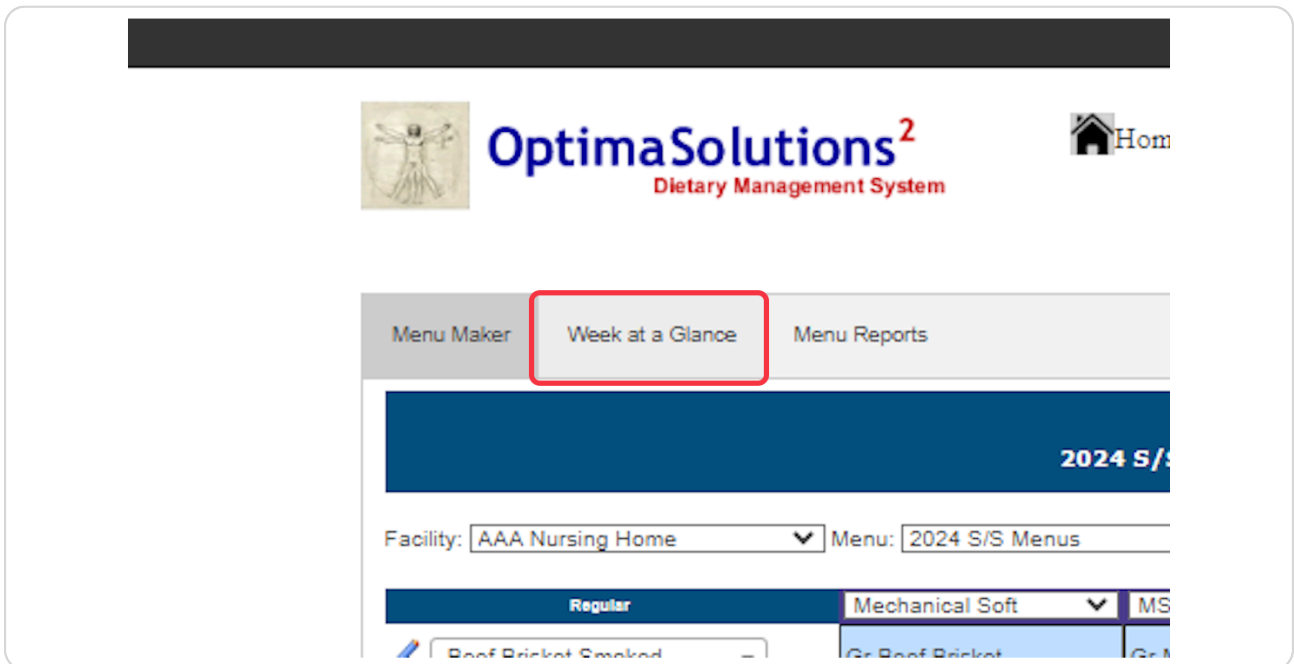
OptimaSolutions$^2$
Dietary Management System

Hom

Menu Maker
Week at a Glance
Menu Reports

2024 S/S

Facility: AAA Nursing Home
Menu: 2024 S/S Menus

Regular
Mechanical Soft
MS

Beef Brisket Smoked
Gr Beef Brisket
Gr M